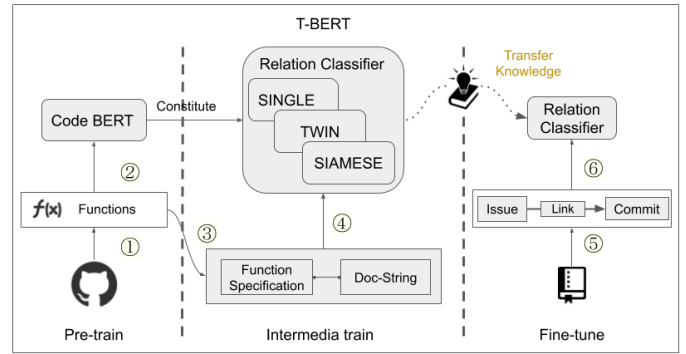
T-BERT

Code BERT

Constitute

Relation Classifier

SINGLE

TWIN

SIAMESE

Transfer Knowledge

Relation Classifier

②

$f(x)$ Functions

①

③

④

Function Specification

Doc-String

⑥

Issue

Link

Commit

⑤

Pre-train

Intermedia train

Fine-tune